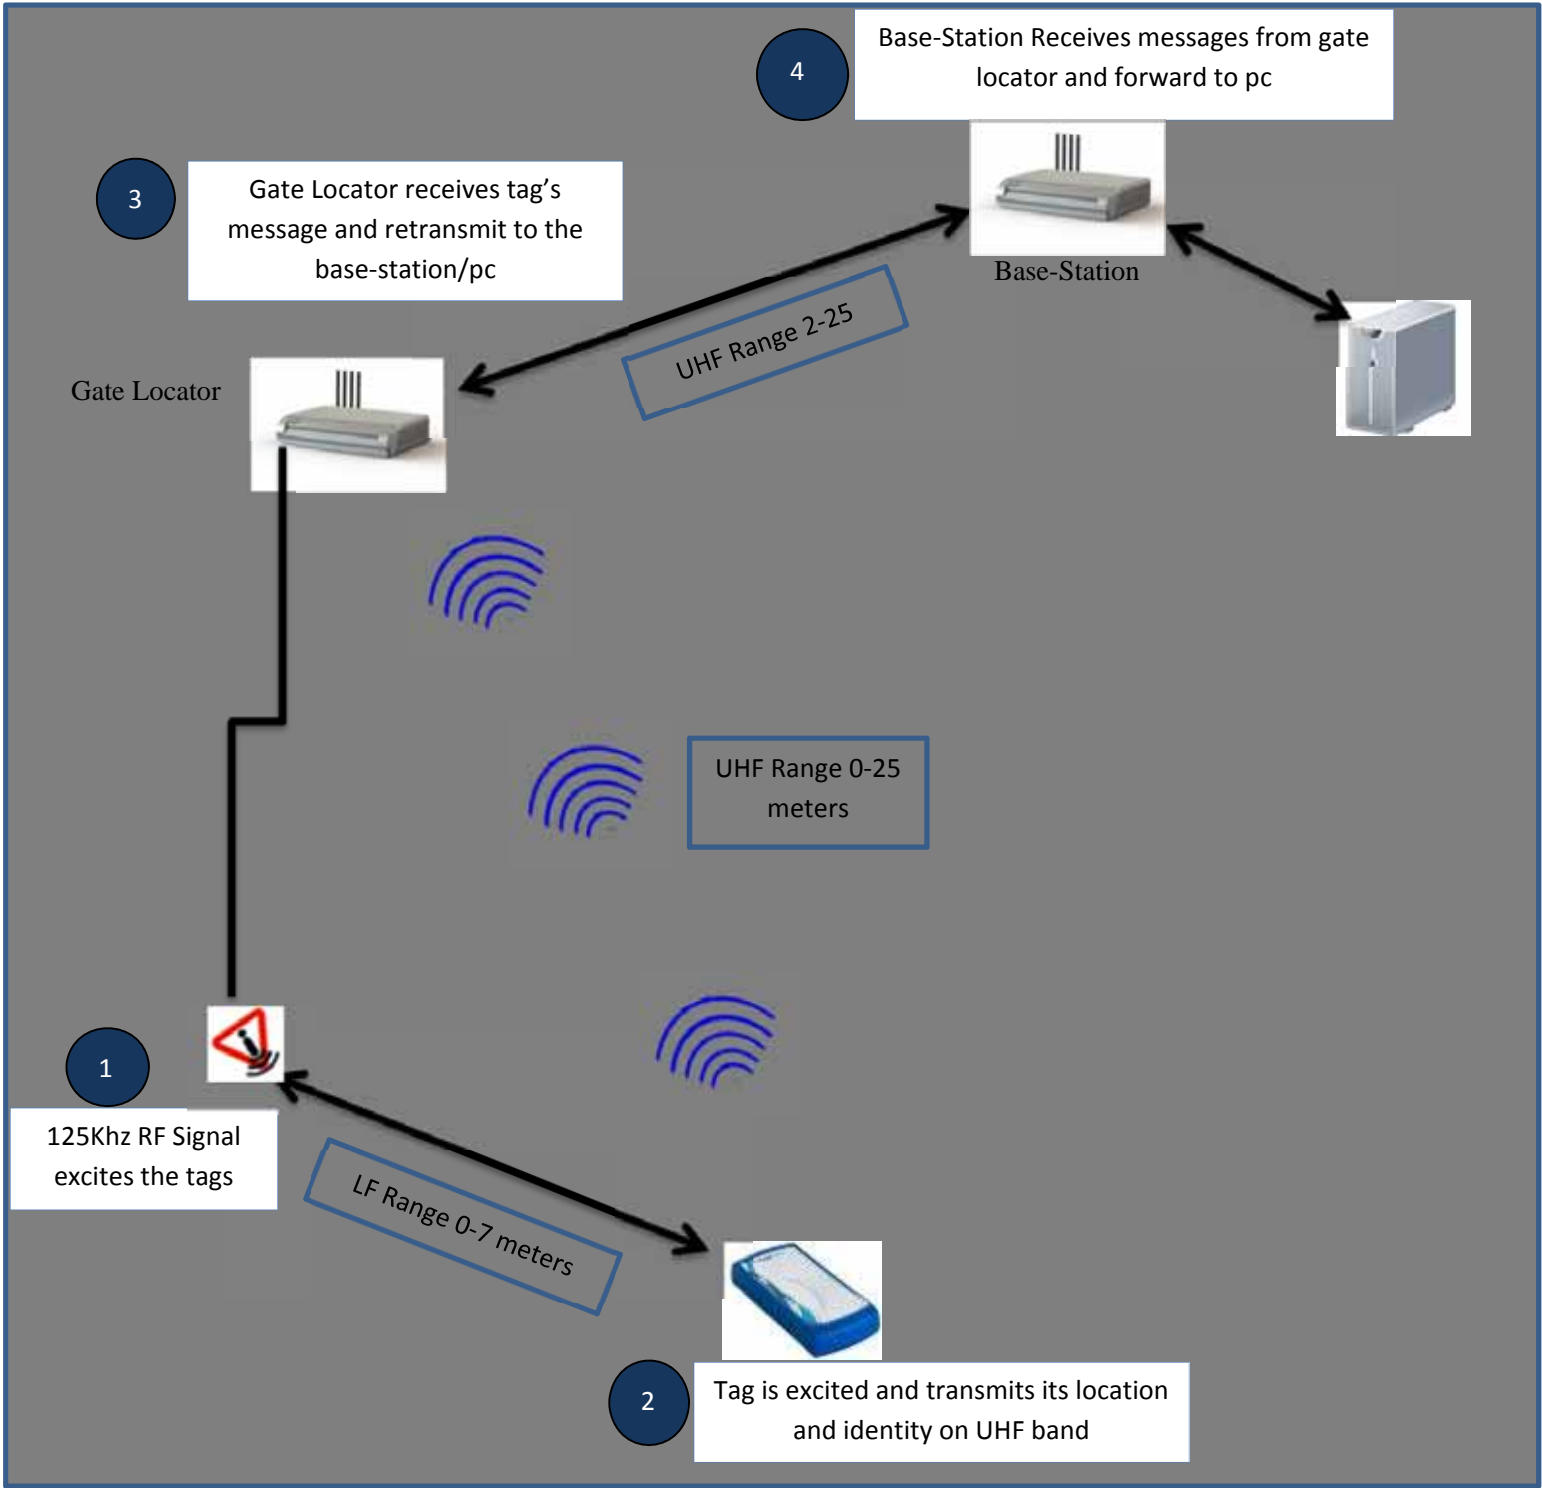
4

Base-Station Receives messages from gate locator and forward to pc

3

Gate Locator receives tag's message and retransmit to the base-station/pc

Base-Station

UHF Range 2-25

Gate Locator

UHF Range 0-25 meters

1

125Khz RF Signal excites the tags

LF Range 0-7 meters

2

Tag is excited and transmits its location and identity on UHF band